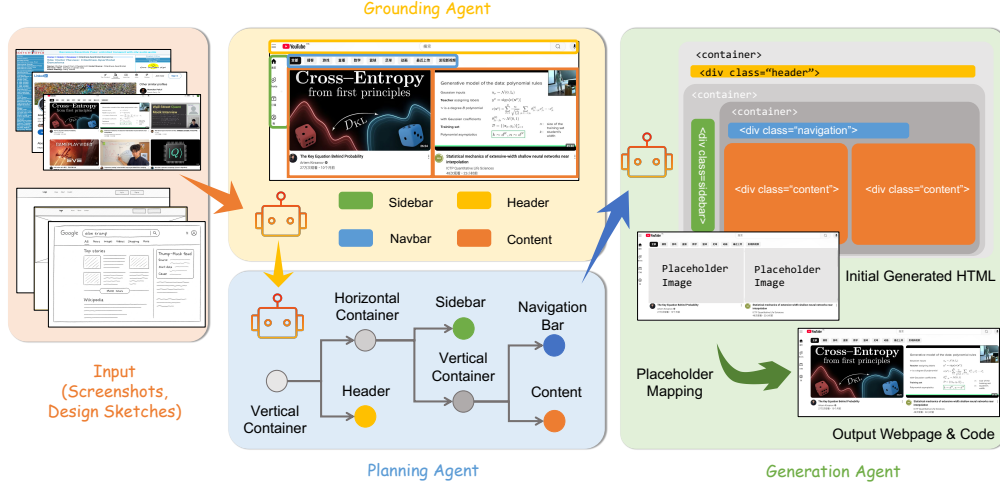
Grounding Agent

Cross–Entropy
from first principles

Sidebar
Header
Navbar
Content

Horizontal Container
Sidebar
Navigation Bar
Vertical Container
Vertical Container
Header
Content

Planning Agent

Input
(Screenshots,
Design Sketches)

<container>
<div class="header">
<container>
<container>
<div class="navigation">
<div class=sidebar>
<div class="content">
<div class="content">

Placeholder Image
Placeholder Image

Initial Generated HTML

Placeholder Mapping

Cross–Entropy
from first principles

Output Webpage & Code

Generation Agent